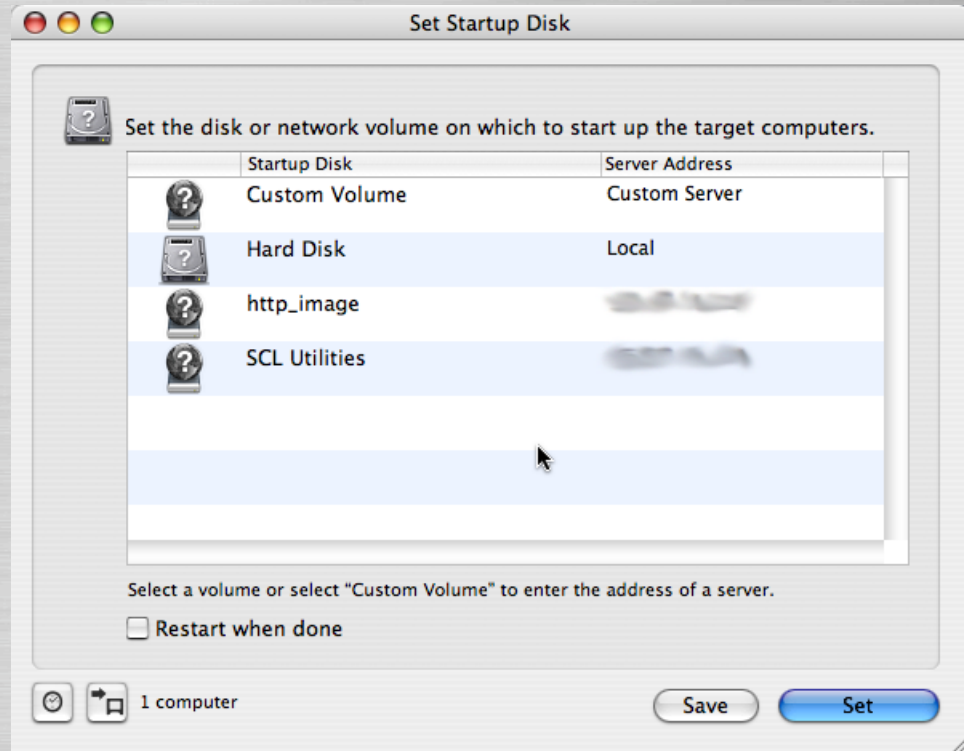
Set Startup Disk

Set the disk or network volume on which to start up the target computers.

| Startup Disk | Server Address |
|---|---|
| Custom Volume | Custom Server |
| Hard Disk | Local |
| http_image | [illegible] |
| SCL Utilities | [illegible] |

Select a volume or select "Custom Volume" to enter the address of a server.

Restart when done

1 computer

Save

Set